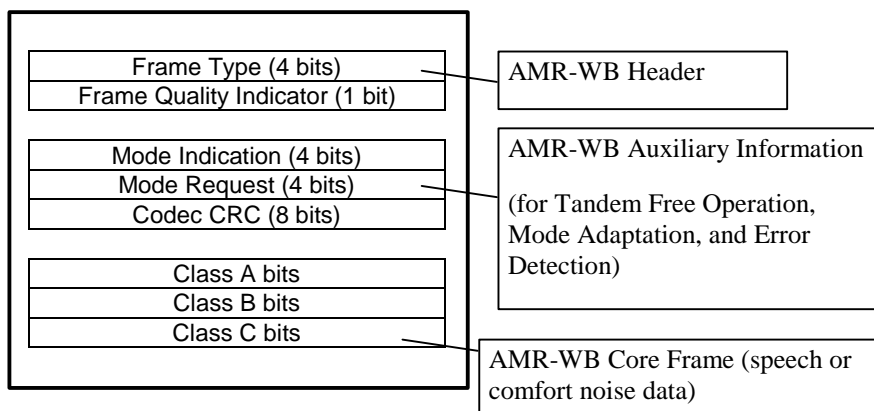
Frame Type (4 bits)
Frame Quality Indicator (1 bit)

AMR-WB Header

Mode Indication (4 bits)
Mode Request (4 bits)
Codec CRC (8 bits)

AMR-WB Auxiliary Information

(for Tandem Free Operation, Mode Adaptation, and Error Detection)

Class A bits
Class B bits
Class C bits

AMR-WB Core Frame (speech or comfort noise data)